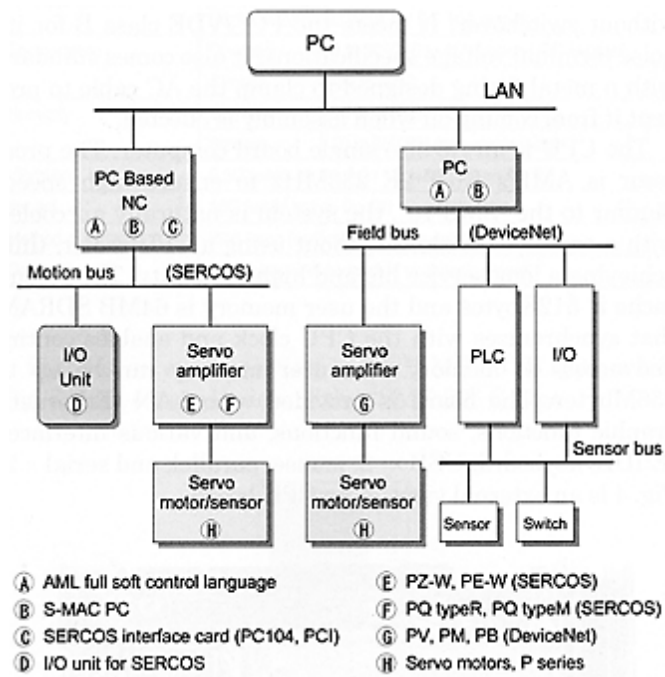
PC

LAN

PC Based NC
Ⓐ Ⓑ Ⓒ

PC
Ⓐ Ⓑ

Field bus (DeviceNet)

Motion bus (SERCOS)

I/O Unit
Ⓓ

Servo amplifier
Ⓔ Ⓕ

Servo amplifier
Ⓖ

PLC

I/O

Sensor bus

Servo motor/sensor
Ⓗ

Servo motor/sensor
Ⓗ

Sensor

Switch

Ⓐ AML full soft control language
Ⓑ S-MAC PC
Ⓒ SERCOS interface card (PC104, PCI)
Ⓓ I/O unit for SERCOS

Ⓔ PZ-W, PE-W (SERCOS)
Ⓕ PQ typeR, PQ typeM (SERCOS)
Ⓖ PV, PM, PB (DeviceNet)
Ⓗ Servo motors, P series